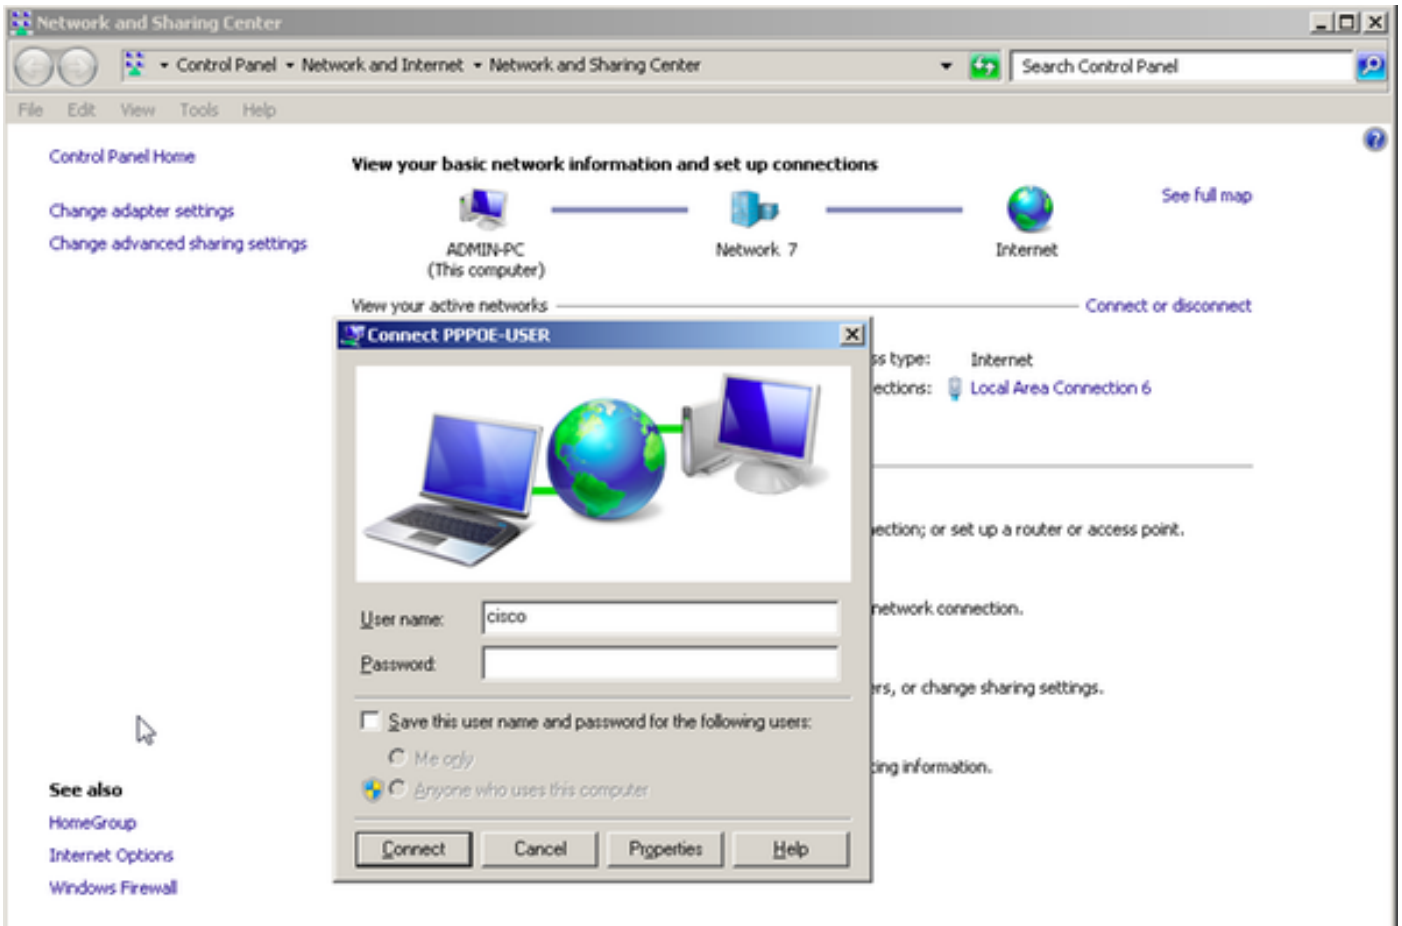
Network and Sharing Center

Control Panel ▸ Network and Internet ▸ Network and Sharing Center

Search Control Panel

File Edit View Tools Help

Control Panel Home

Change adapter settings

Change advanced sharing settings

View your basic network information and set up connections

See full map

ADMIN-PC (This computer)

Network 7

Internet

View your active networks

Connect or disconnect

ss type: Internet

ections: Local Area Connection 6

ection; or set up a router or access point.

network connection.

rs, or change sharing settings.

ing information.

Connect PPPOE-USER

User name: cisco

Password:

Save this user name and password for the following users:

Me only

Anyone who uses this computer

Connect Cancel Properties Help

See also

HomeGroup

Internet Options

Windows Firewall